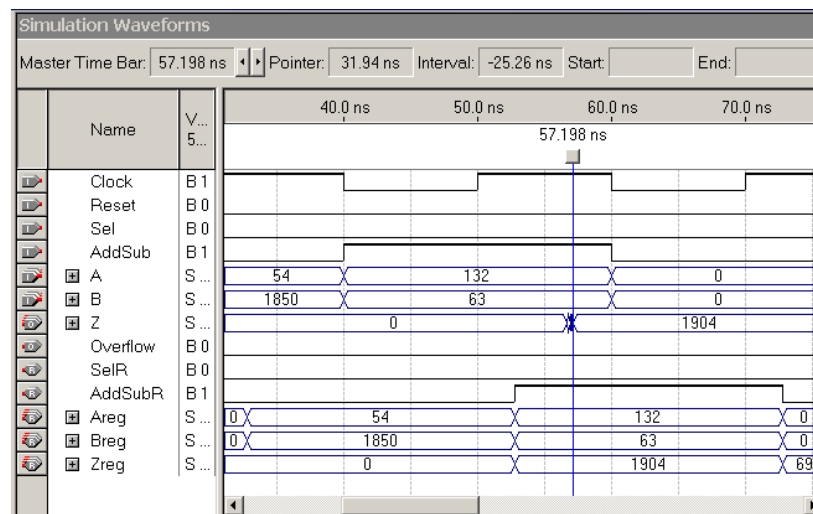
Simulation Waveforms

Master Time Bar: 57.198 ns Pointer: 31.94 ns Interval: -25.26 ns Start: End:

| Name | V... 5... |
|---|---|
| Clock | B 1 |
| Reset | B 0 |
| Sel | B 0 |
| AddSub | B 1 |
| A | S ... |
| B | S ... |
| Z | S ... |
| Overflow | B 0 |
| SelR | B 0 |
| AddSubR | B 1 |
| Areg | S ... |
| Breg | S ... |
| Zreg | S ... |

40.0 ns 50.0 ns 60.0 ns 70.0 ns

57.198 ns

54 132 0

1850 63 0

0 1904

0 54 132 0

0 1850 63 0

0 1904 69